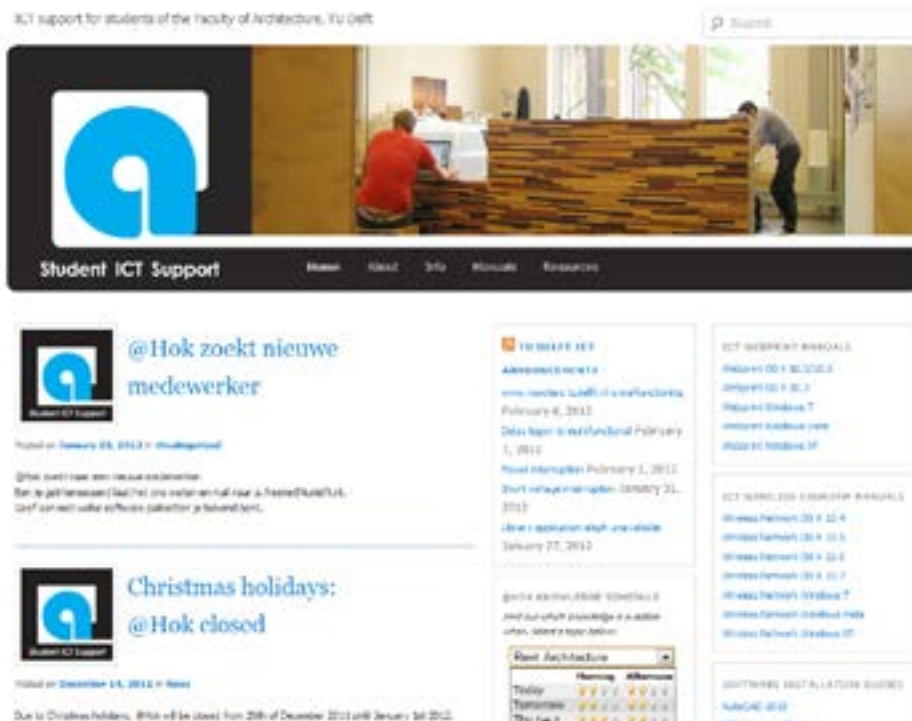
ICT support for students of the Faculty of Architecture, TU Delft

Search

Student ICT Support

Home About Info Manuals Resources

@Hok zoekt nieuwe medewerker

Posted on January 23, 2013 in Uncategorized

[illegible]

Christmas holidays: @Hok closed

Posted on December 14, 2012 in News

Due to Christmas holidays, @Hok will be closed from 20th of December 2012 until January 1st 2013.

TU DELFT ICT ANNOUNCEMENTS

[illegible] February 6, 2013

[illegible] February 1, 2013

Power interruption February 1, 2013

Short outage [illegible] January 31, 2013

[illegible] January 27, 2013

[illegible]

Rent Architecture

| | Morning | Afternoon |
|---|---|---|
| Today | | |
| Tomorrow | | |
| Thu Feb 7 | | |

ICT WEBPRINT MANUALS

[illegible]

ICT WIRELESS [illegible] MANUALS

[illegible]

SOFTWARE INSTALLATION GUIDES

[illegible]